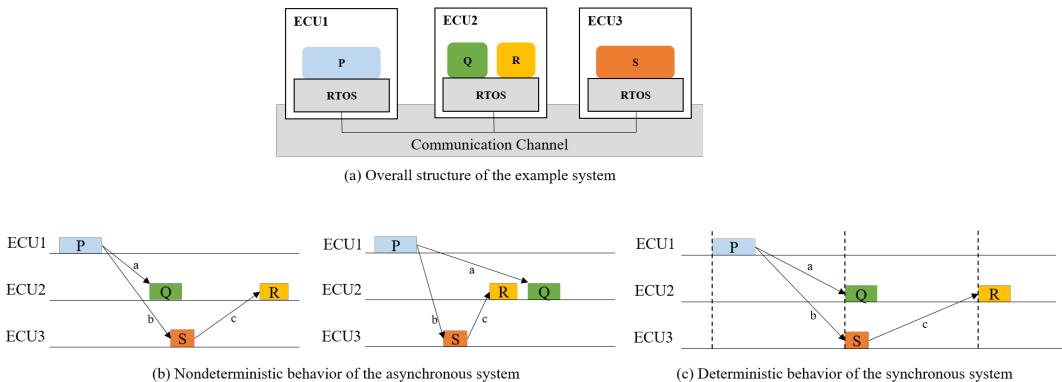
ECU1
P
RTOS

ECU2
Q
R
RTOS

ECU3
S
RTOS

Communication Channel

(a) Overall structure of the example system

ECU1
ECU2
ECU3
P
a
Q
b
S
c
R

ECU1
ECU2
ECU3
P
a
R
Q
b
S
c

(b) Nondeterministic behavior of the asynchronous system

ECU1
ECU2
ECU3
P
a
Q
b
S
c
R

(c) Deterministic behavior of the synchronous system